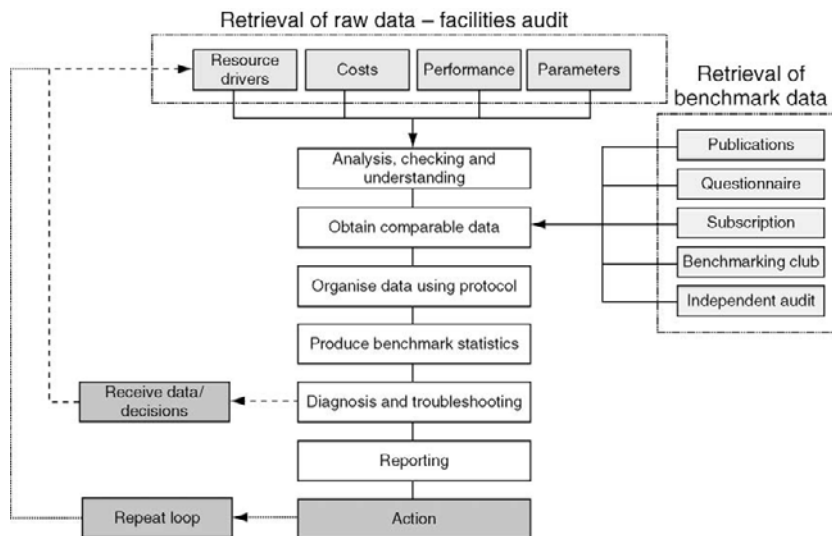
Retrieval of raw data – facilities audit

Resource drivers

Costs

Performance

Parameters

Retrieval of benchmark data

Publications

Questionnaire

Subscription

Benchmarking club

Independent audit

Analysis, checking and understanding

Obtain comparable data

Organise data using protocol

Produce benchmark statistics

Receive data/ decisions

Diagnosis and troubleshooting

Reporting

Repeat loop

Action